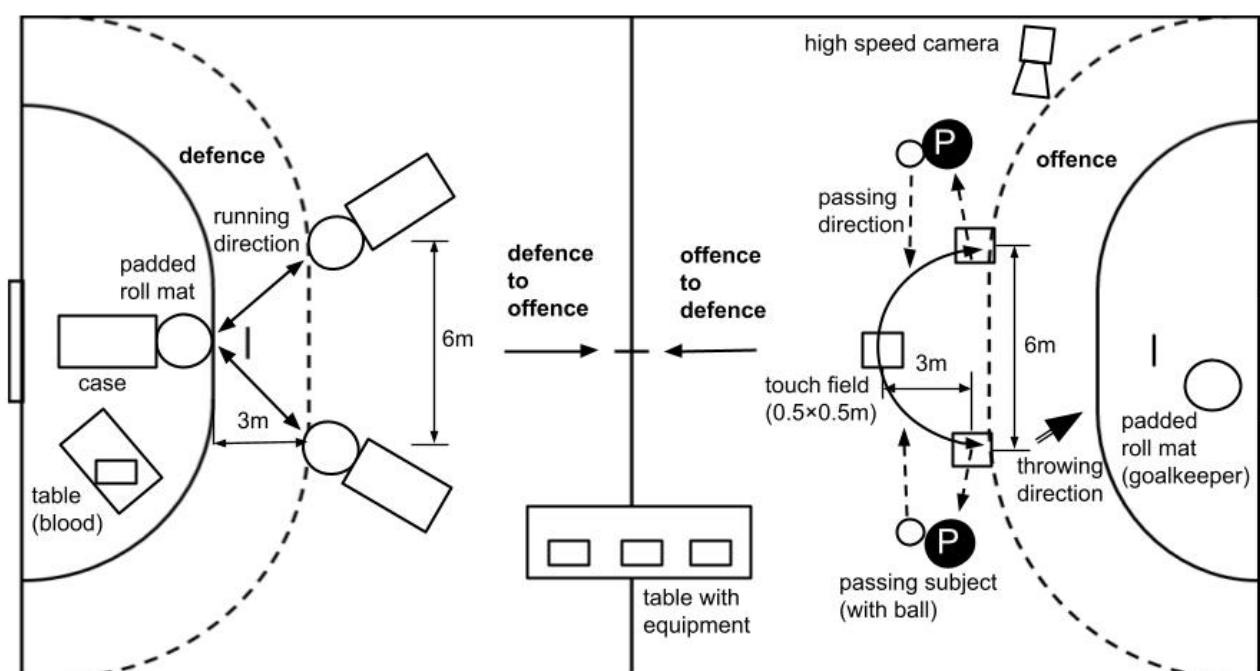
defence

running direction

padded roll mat

case

table (blood)

3m

6m

defence to offence

offence to defence

high speed camera

P

passing direction

offence

3m

6m

touch field (0.5×0.5m)

throwing direction

padded roll mat (goalkeeper)

P

passing subject (with ball)

table with equipment